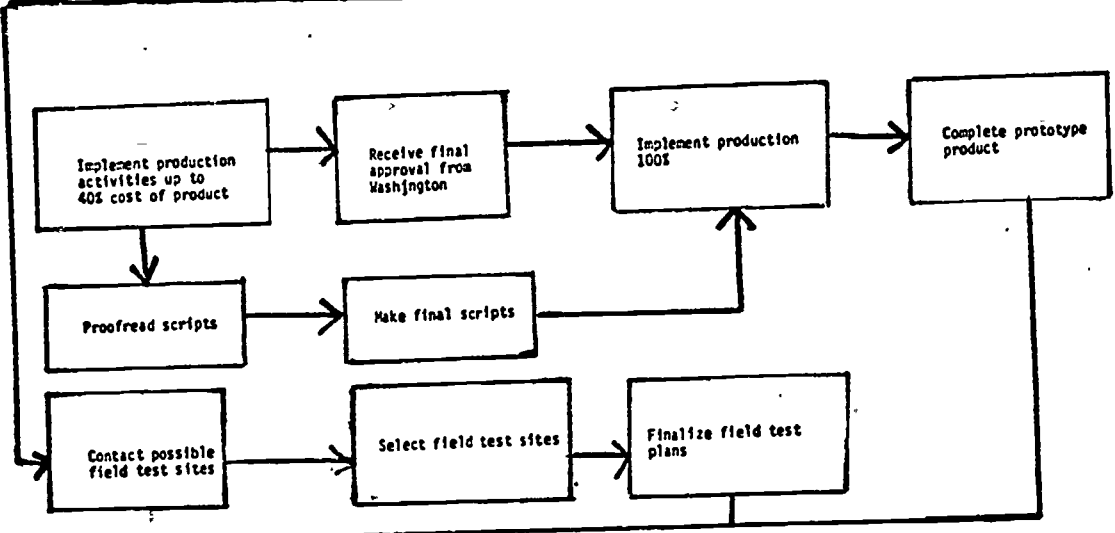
Implement production activities up to 40% cost of product

Receive final approval from Washington

Implement production 100%

Complete prototype product

Proofread scripts

Make final scripts

Contact possible field test sites

Select field test sites

Finalize field test plans